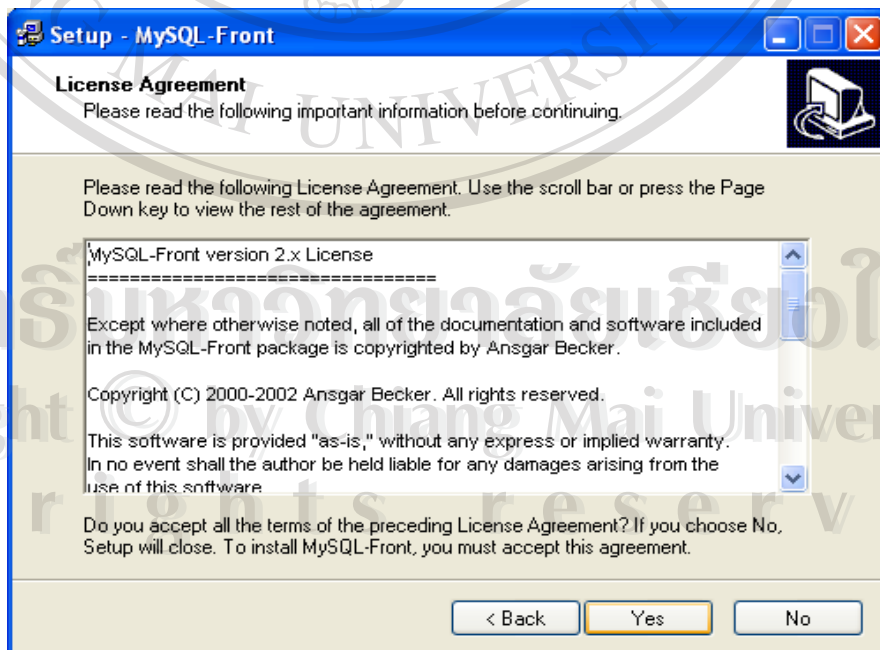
Setup - MySQL-Front

License Agreement
Please read the following important information before continuing.

Please read the following License Agreement. Use the scroll bar or press the Page Down key to view the rest of the agreement.

MySQL-Front version 2.x License
================================

Except where otherwise noted, all of the documentation and software included in the MySQL-Front package is copyrighted by Ansgar Becker.

Copyright (C) 2000-2002 Ansgar Becker. All rights reserved.

This software is provided "as-is," without any express or implied warranty. In no event shall the author be held liable for any damages arising from the use of this software.

Do you accept all the terms of the preceding License Agreement? If you choose No, Setup will close. To install MySQL-Front, you must accept this agreement.

< Back
Yes
No

MAI UNIVERSITY
ลิขสิทธิ์มหาวิทยาลัยเชียงใหม่
Copyright © by Chiang Mai University
All rights reserved